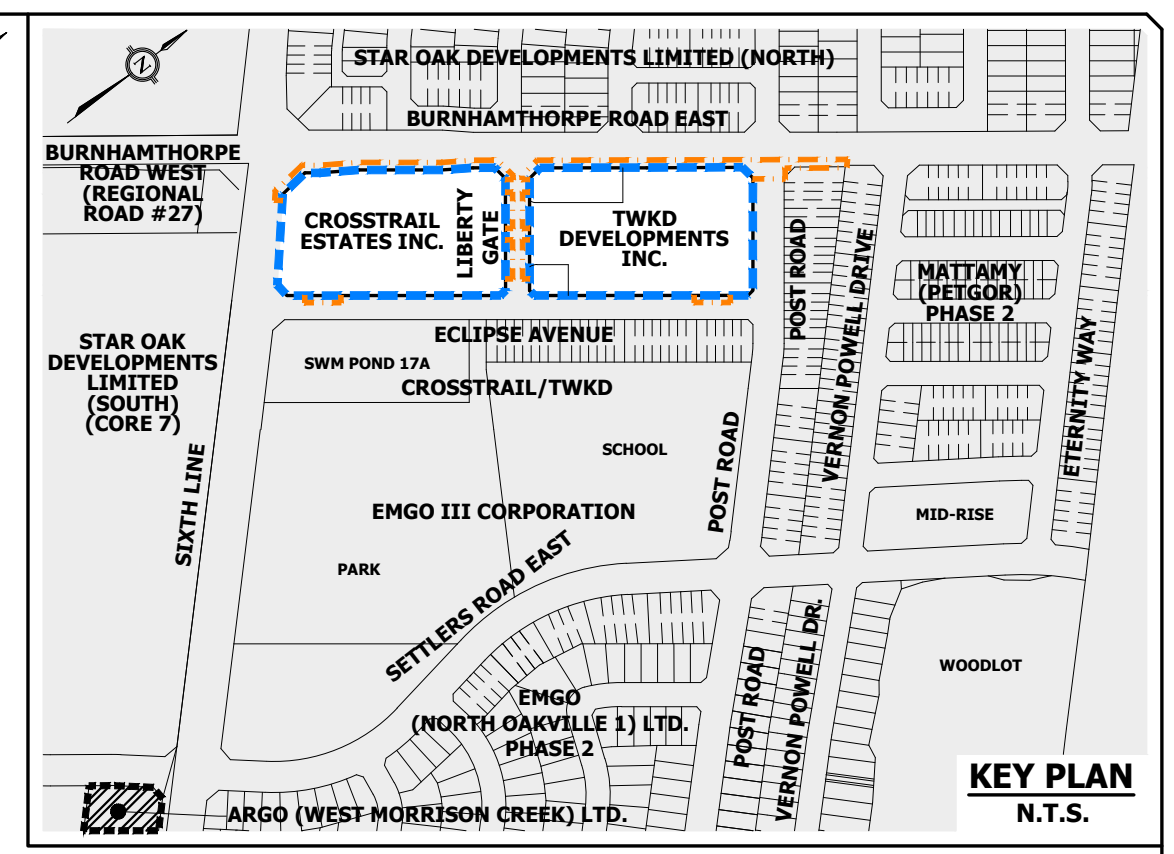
N

STAR OAK DEVELOPMENTS LIMITED (NORTH)

BURNHAMTHORPE ROAD EAST

BURNHAMTHORPE ROAD WEST (REGIONAL ROAD #27)

CROSSTRAIL ESTATES INC.

LIBERTY GATE

TWKD DEVELOPMENTS INC.

POST ROAD

VERNON POWELL DRIVE

MATTAMY (PETGOR) PHASE 2

ETERNITY WAY

ECLIPSE AVENUE

SWM POND 17A

CROSSTRAIL/TWKD

STAR OAK DEVELOPMENTS LIMITED (SOUTH) (CORE 7)

SCHOOL

POST ROAD

EMGO III CORPORATION

MID-RISE

SIXTH LINE

PARK

SETTLERS ROAD EAST

POST ROAD

VERNON POWELL DR.

WOODLOT

EMGO (NORTH OAKVILLE 1) LTD. PHASE 2

KEY PLAN
N.T.S.

ARGO (WEST MORRISON CREEK) LTD.